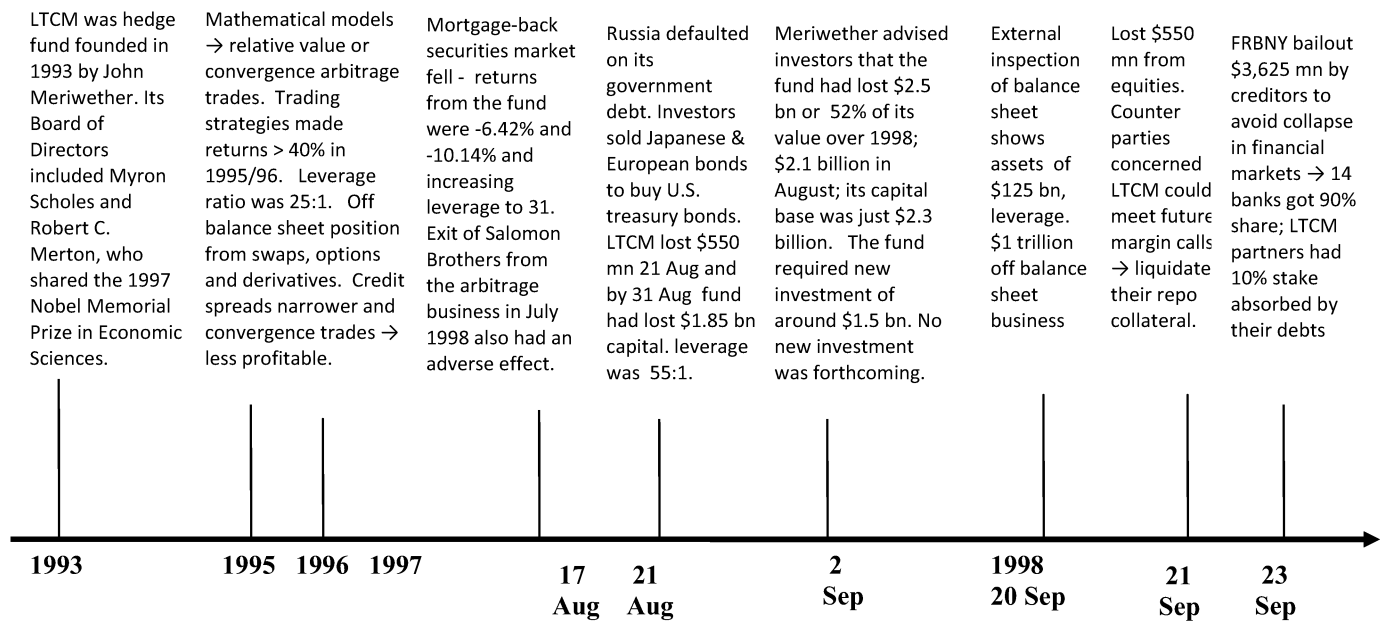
LTCM was hedge fund founded in 1993 by John Meriwether. Its Board of Directors included Myron Scholes and Robert C. Merton, who shared the 1997 Nobel Memorial Prize in Economic Sciences.

Mathematical models → relative value or convergence arbitrage trades. Trading strategies made returns > 40% in 1995/96. Leverage ratio was 25:1. Off balance sheet position from swaps, options and derivatives. Credit spreads narrower and convergence trades → less profitable.

Mortgage-back securities market fell - returns from the fund were -6.42% and -10.14% and increasing leverage to 31. Exit of Salomon Brothers from the arbitrage business in July 1998 also had an adverse effect.

Russia defaulted on its government debt. Investors sold Japanese & European bonds to buy U.S. treasury bonds. LTCM lost $550 mn 21 Aug and by 31 Aug fund had lost $1.85 bn capital. leverage was 55:1.

Meriwether advised investors that the fund had lost $2.5 bn or 52% of its value over 1998; $2.1 billion in August; its capital base was just $2.3 billion. The fund required new investment of around $1.5 bn. No new investment was forthcoming.

External inspection of balance sheet shows assets of $125 bn, leverage. $1 trillion off balance sheet business

Lost $550 mn from equities. Counter parties concerned LTCM could meet future margin calls → liquidate their repo collateral.

FRBNY bailout $3,625 mn by creditors to avoid collapse in financial markets → 14 banks got 90% share; LTCM partners had 10% stake absorbed by their debts

1993

1995

1996

1997

17 Aug

21 Aug

2 Sep

1998 20 Sep

21 Sep

23 Sep